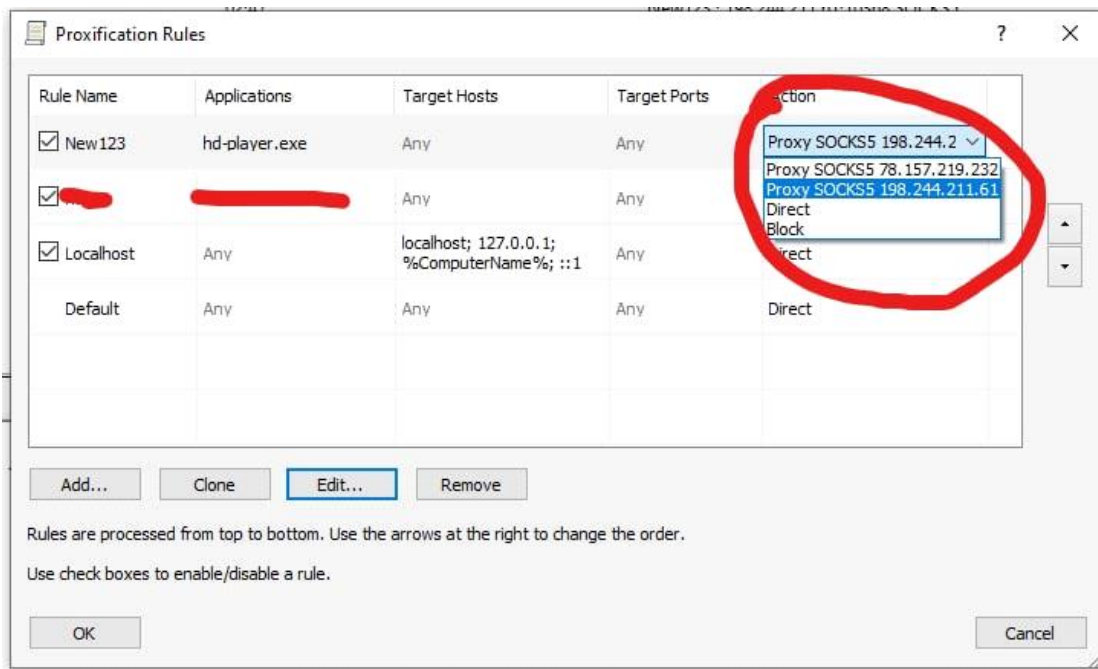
Proxification Rules

?

| Rule Name | Applications | Target Hosts | Target Ports | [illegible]ction |
|---|---|---|---|---|
| New123 | hd-player.exe | Any | Any | Proxy SOCKS5 198.244.2 |
| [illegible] | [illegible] | Any | Any | |
| Localhost | Any | localhost; 127.0.0.1; %ComputerName%; ::1 | Any | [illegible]irect |
| Default | Any | Any | Any | Direct |

Proxy SOCKS5 78.157.219.232
Proxy SOCKS5 198.244.211.61
Direct
Block

Add... Clone Edit... Remove

Rules are processed from top to bottom. Use the arrows at the right to change the order.

Use check boxes to enable/disable a rule.

OK

Cancel